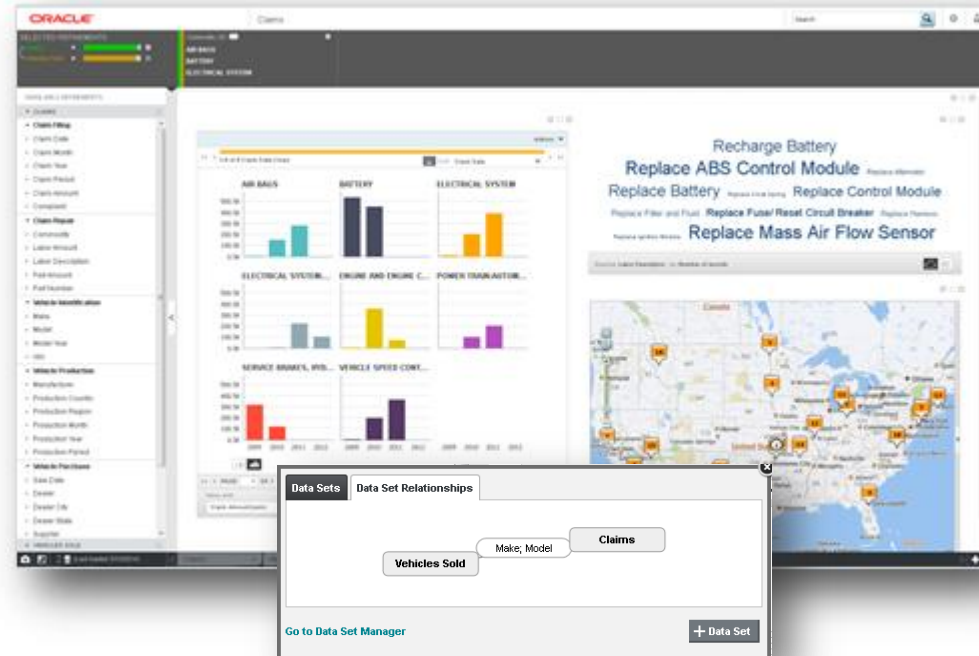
ORACLE

Claims

Search

SELECTED REFINEMENTS

AIR BAGS

BATTERY

ELECTRICAL SYSTEM

CLAIMS

Claim Filing

Claim Date

Claim Month

Claim Year

Claim Period

Claim Amount

Complaint

Claim Repair

Commodity

Labor Amount

Labor Description

Part Amount

Part Number

Vehicle Identification

Make

Model

Model Year

VIN

Vehicle Production

Manufacturer

Production Country

Production Region

Production Month

Production Year

Production Period

Vehicle Purchase

Sale Date

Dealer

Dealer City

Dealer State

Supplier

VEHICLES SOLD

AIR BAGS

BATTERY

ELECTRICAL SYSTEM

ELECTRICAL SYSTEM...

ENGINE AND ENGINE C...

POWER TRAIN AUTOM...

SERVICE BRAKES, HYD...

VEHICLE SPEED CONT...

Recharge Battery

Replace ABS Control Module

Replace Battery

Replace Control Module

Replace Filter and Fluid

Replace Fuse/ Reset Circuit Breaker

Replace Mass Air Flow Sensor

Canada

United States

Data Sets

Data Set Relationships

Make; Model

Claims

Vehicles Sold

Go to Data Set Manager

+ Data Set